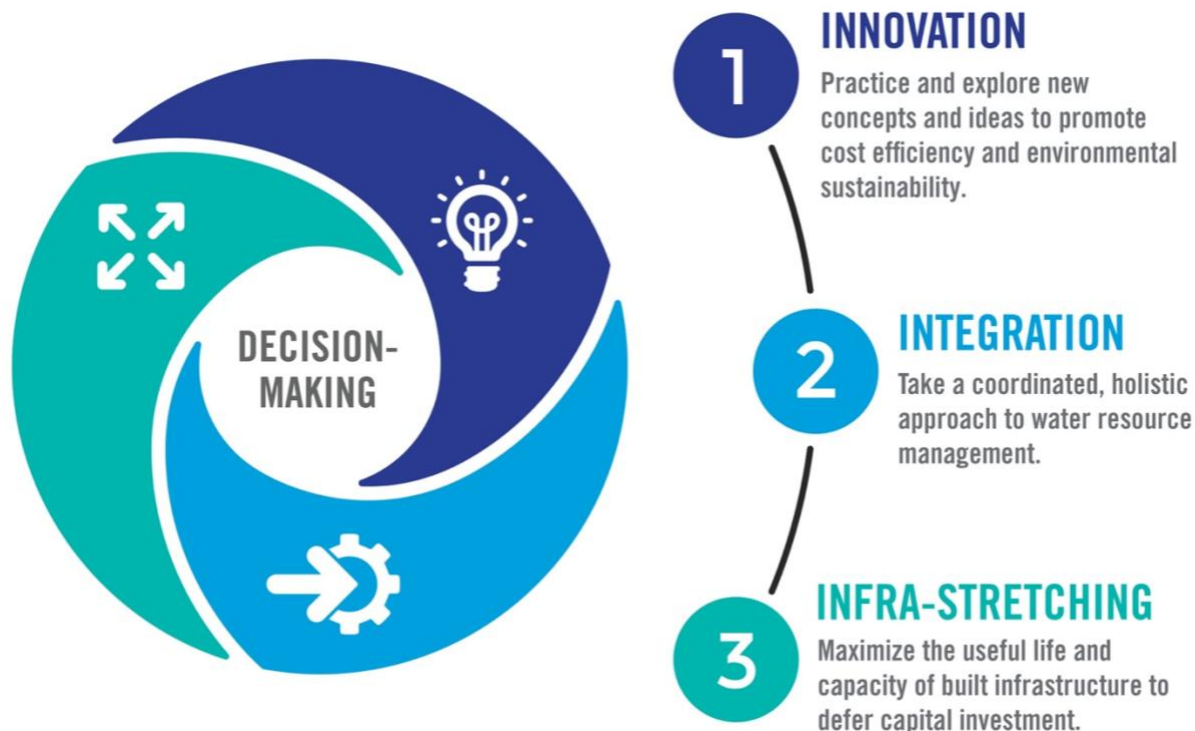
DECISION-MAKING

1
INNOVATION
Practice and explore new concepts and ideas to promote cost efficiency and environmental sustainability.

2
INTEGRATION
Take a coordinated, holistic approach to water resource management.

3
INFRA-STRETCHING
Maximize the useful life and capacity of built infrastructure to defer capital investment.